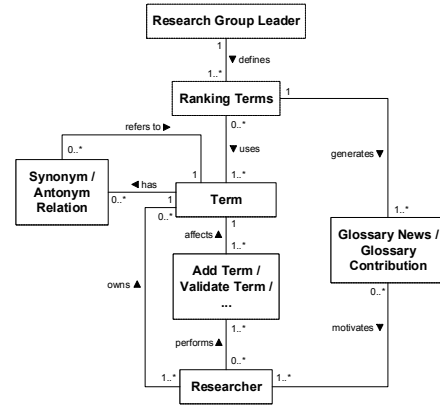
Research Group Leader

1
▼ defines
1..*

Ranking Terms
1

refers to ▶
0..*

0..*
▼ uses
1..*

generates ▼

Synonym / Antonym Relation

◀ has
0..*
1

Term
1
0..*

1
affects ▼
1..*

1..*

Glossary News / Glossary Contribution

Add Term / Validate Term / ...

owns ▲

0..*

1..*
performs ▲
0..*

motivates ▼

1..*
Researcher
1..*